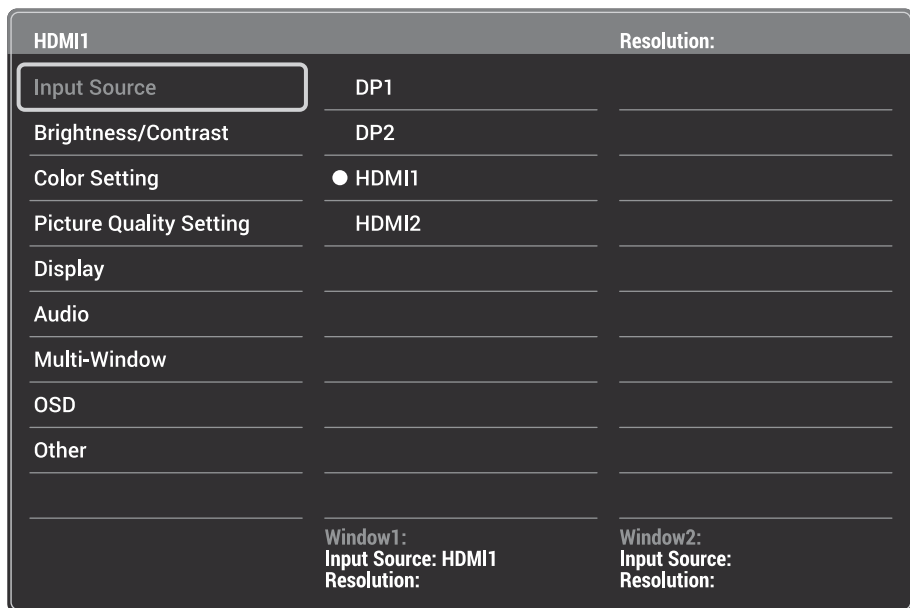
HDMI1

Resolution:

Input Source
Brightness/Contrast
Color Setting
Picture Quality Setting
Display
Audio
Multi-Window
OSD
Other

DP1
DP2
● HDMI1
HDMI2

Window1:
Input Source: HDMI1
Resolution:

Window2:
Input Source:
Resolution: